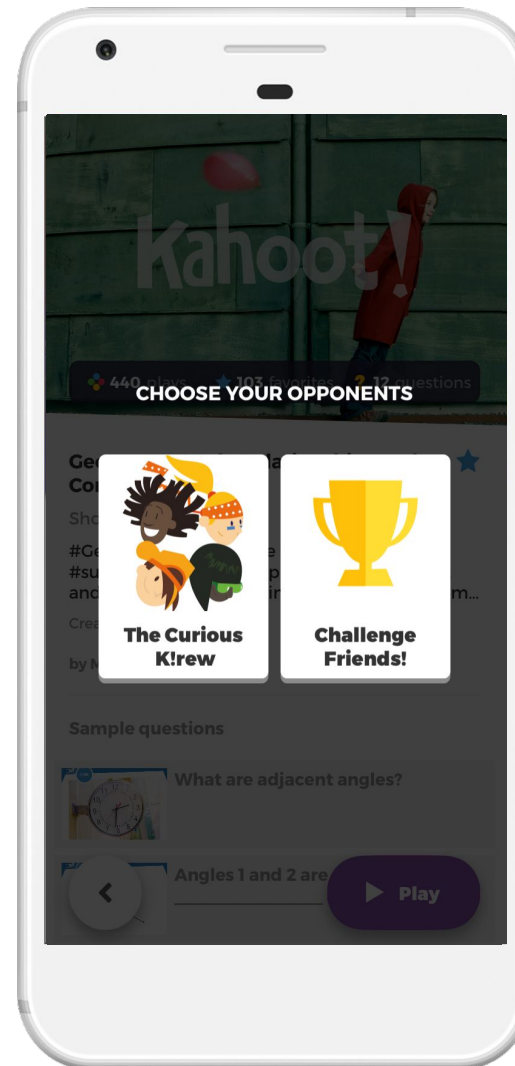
Kahoot!

440 plays 103 favorites 12 questions

CHOOSE YOUR OPPONENTS

Ge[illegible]
Co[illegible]

Sho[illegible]

#Ge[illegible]e
#su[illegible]
and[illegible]m...

Crea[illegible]

by M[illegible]

The Curious K!rew

Challenge Friends!

Sample questions

What are adjacent angles?

Angles 1 and 2 are

Play